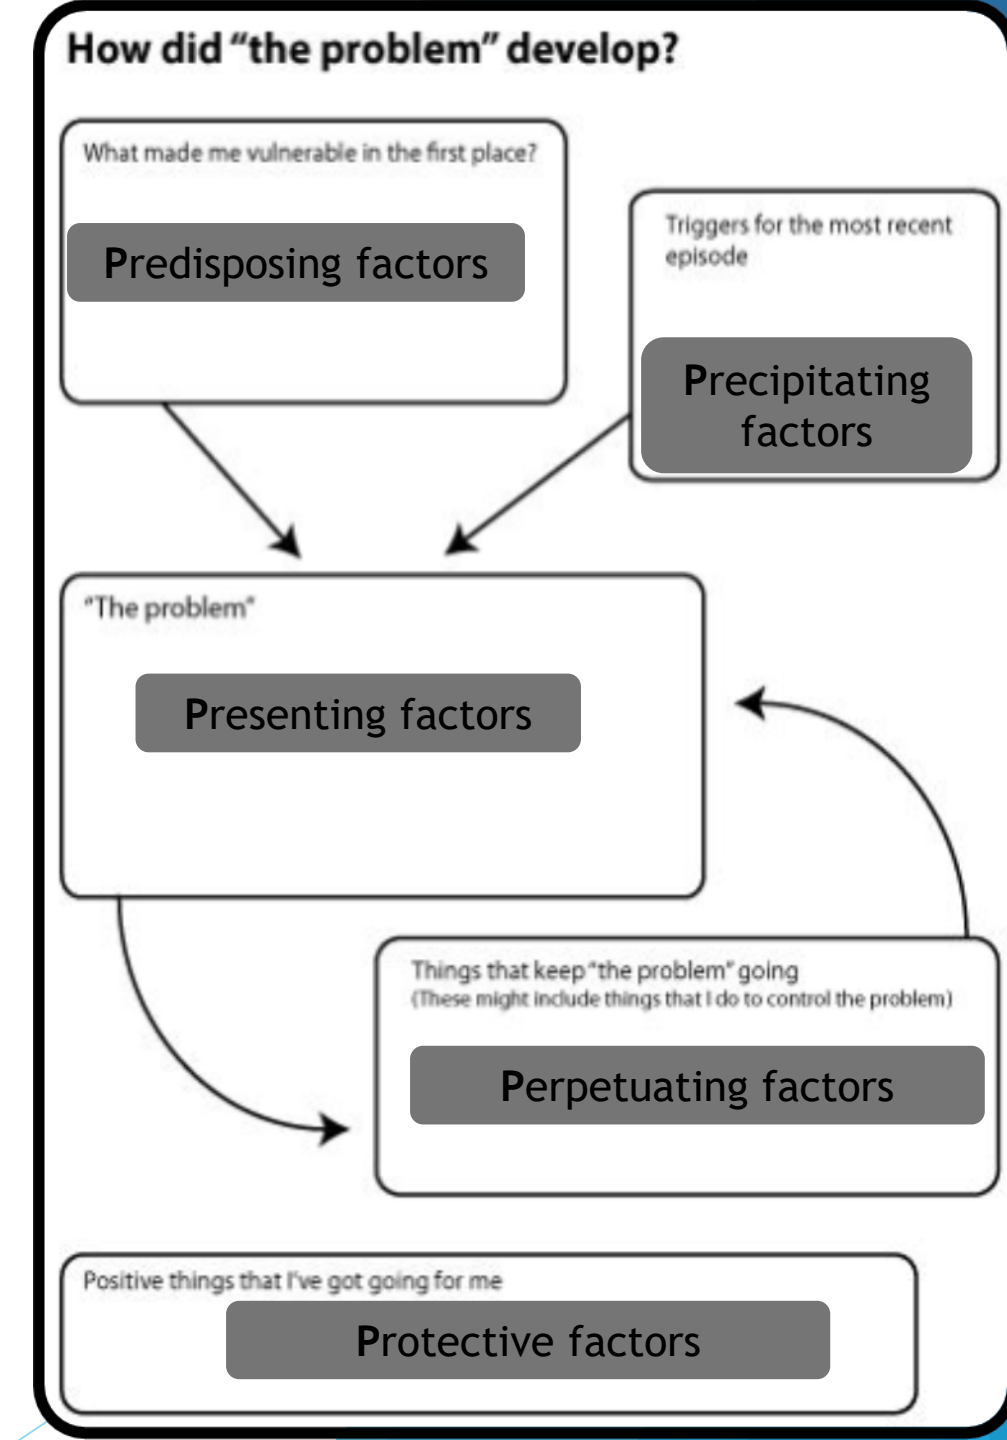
How did "the problem" develop?

What made me vulnerable in the first place?

Predisposing factors

Triggers for the most recent episode

Precipitating factors

"The problem"

Presenting factors

Things that keep "the problem" going
(These might include things that I do to control the problem)

Perpetuating factors

Positive things that I've got going for me

Protective factors